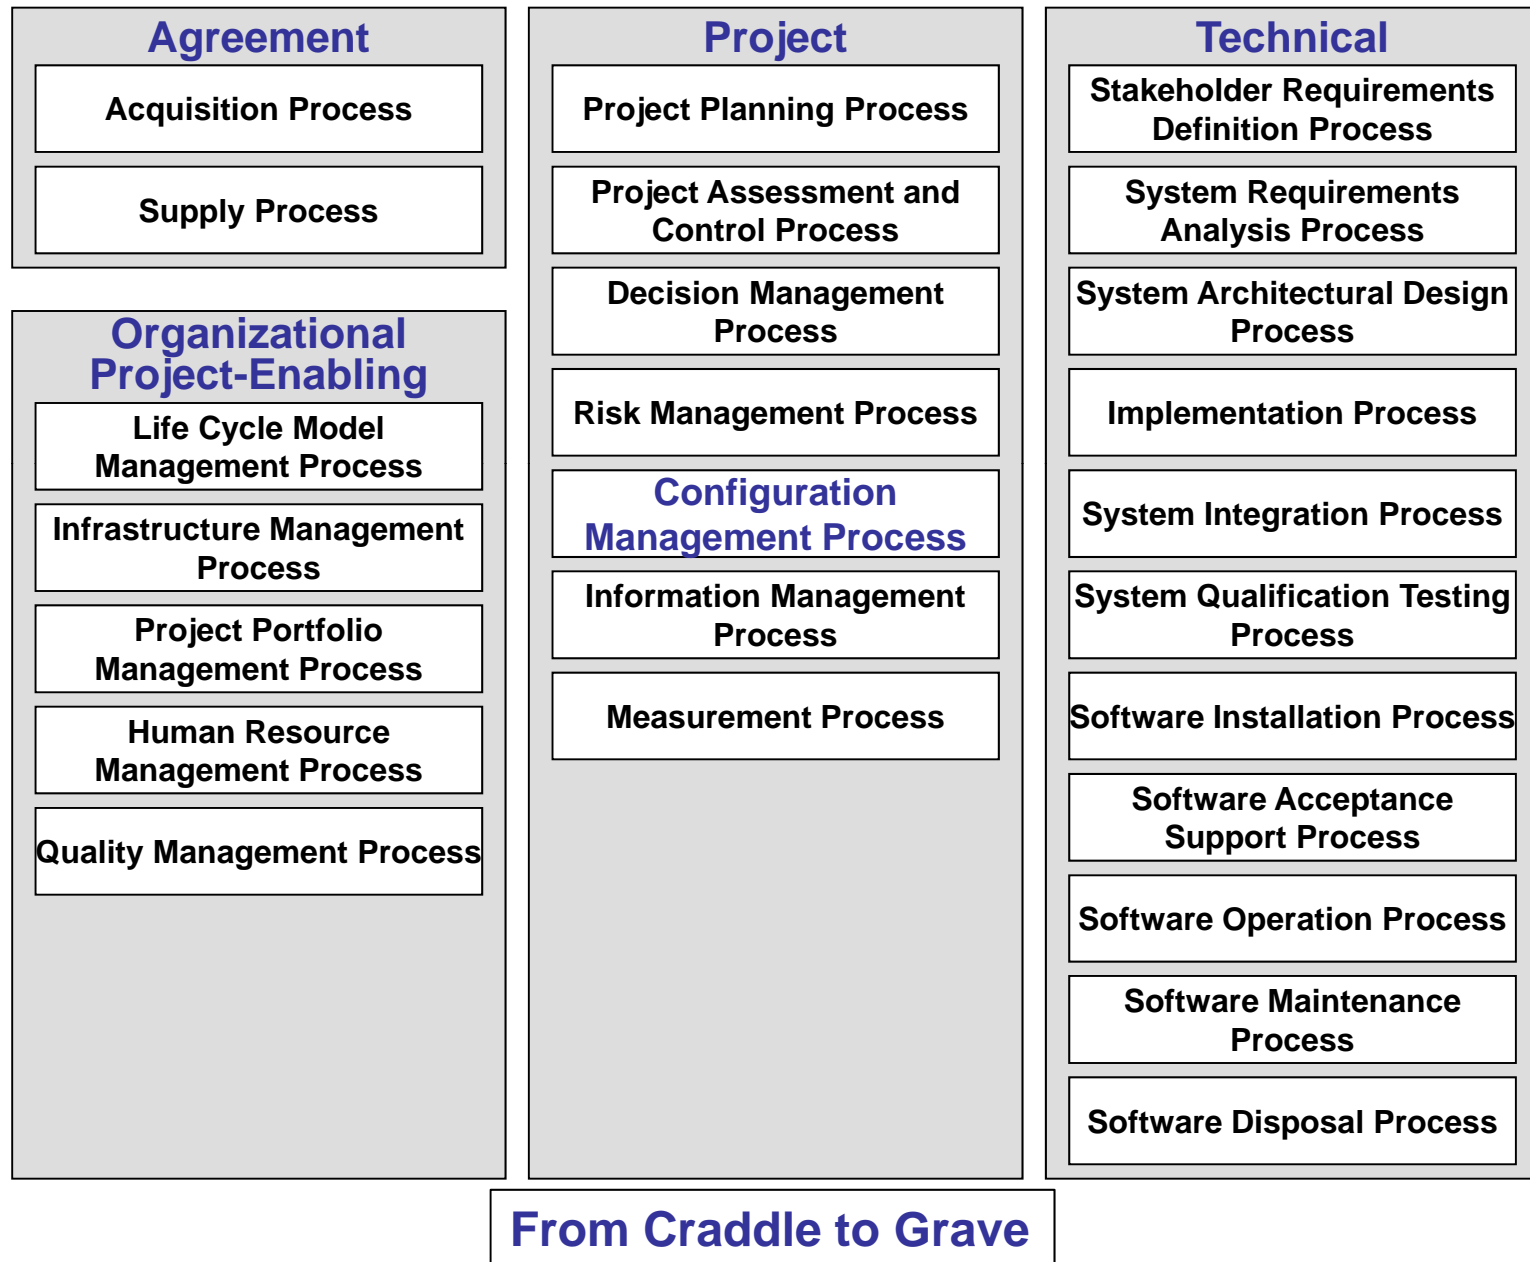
Agreement

Acquisition Process

Supply Process

Organizational Project-Enabling

Life Cycle Model Management Process

Infrastructure Management Process

Project Portfolio Management Process

Human Resource Management Process

Quality Management Process

Project

Project Planning Process

Project Assessment and Control Process

Decision Management Process

Risk Management Process

Configuration Management Process

Information Management Process

Measurement Process

Technical

Stakeholder Requirements Definition Process

System Requirements Analysis Process

System Architectural Design Process

Implementation Process

System Integration Process

System Qualification Testing Process

Software Installation Process

Software Acceptance Support Process

Software Operation Process

Software Maintenance Process

Software Disposal Process

From Craddle to Grave